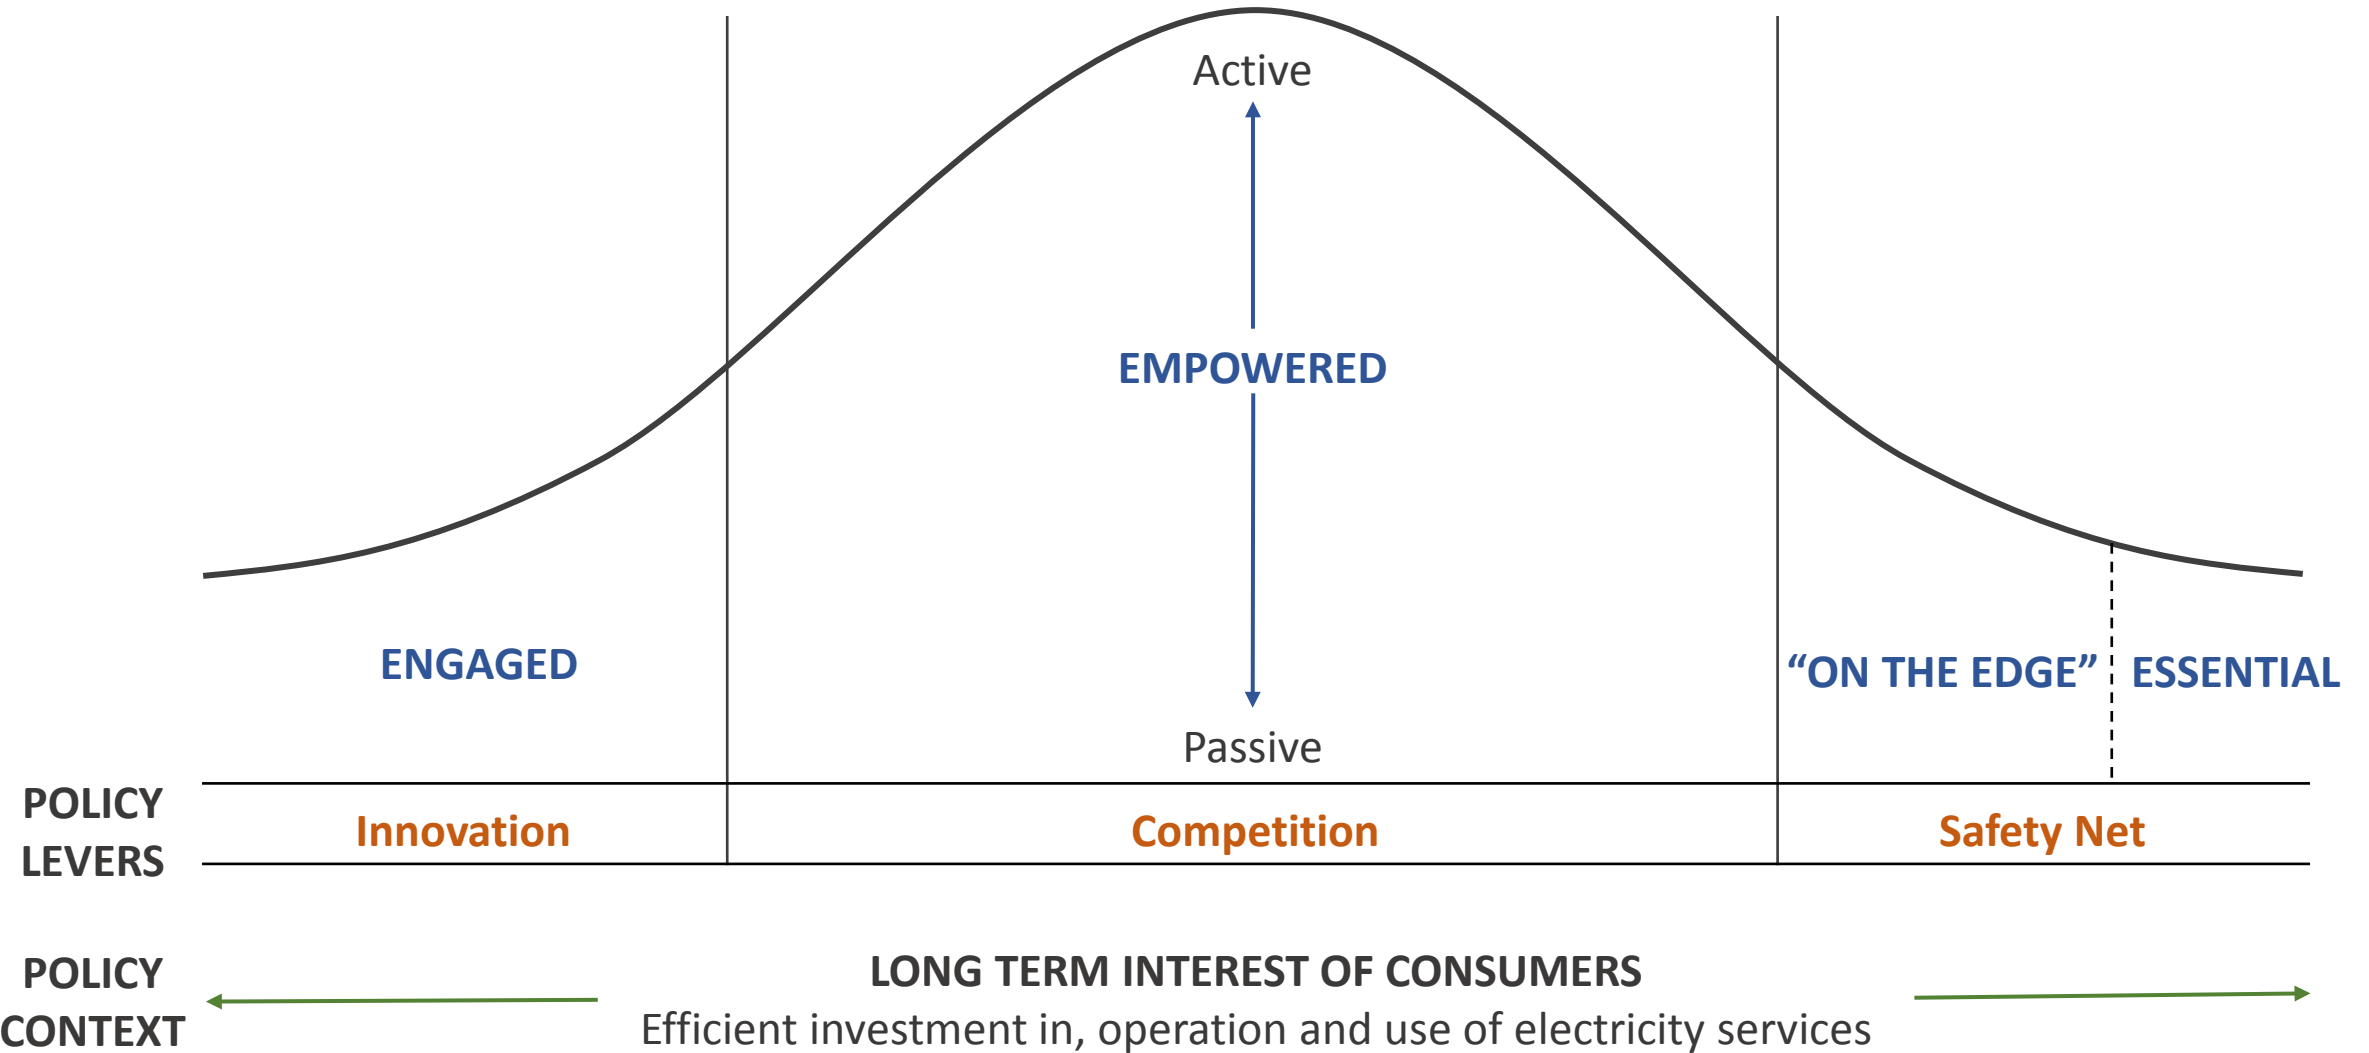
Active

EMPOWERED

Passive

ENGAGED

"ON THE EDGE"

ESSENTIAL

POLICY LEVERS

Innovation

Competition

Safety Net

POLICY CONTEXT

LONG TERM INTEREST OF CONSUMERS

Efficient investment in, operation and use of electricity services